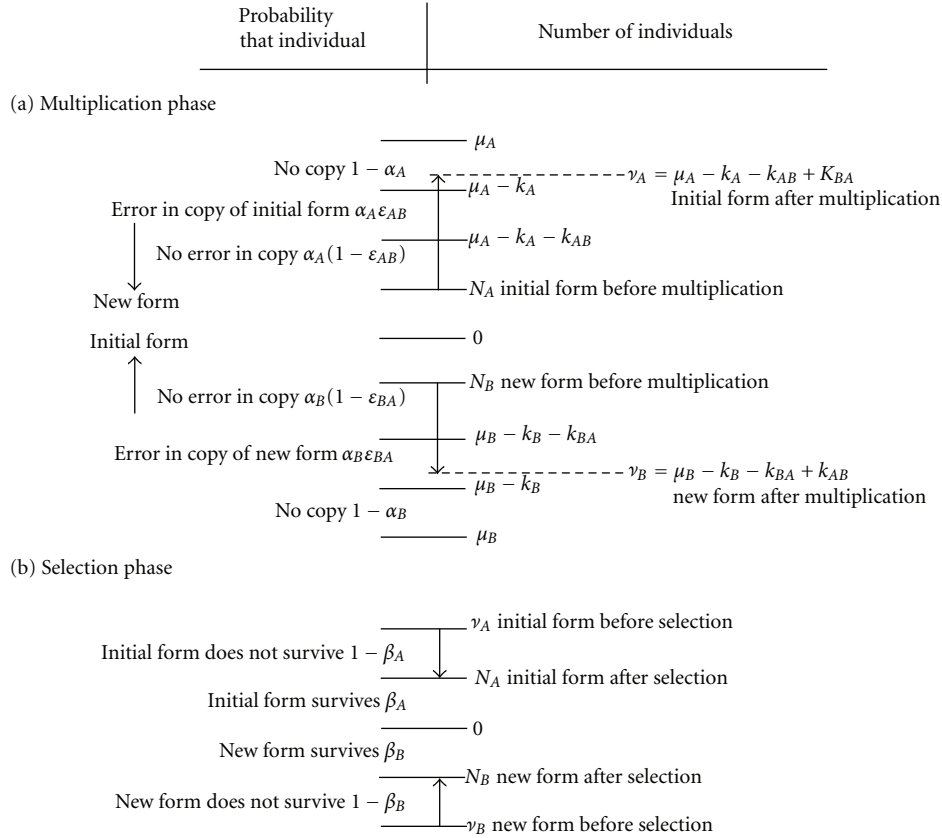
Probability that individual | Number of individuals

(a) Multiplication phase

$\mu_A$

No copy $1-\alpha_A$

$\nu_A = \mu_A - k_A - k_{AB} + K_{BA}$
Initial form after multiplication

$\mu_A - k_A$

Error in copy of initial form $\alpha_A \varepsilon_{AB}$

$\mu_A - k_A - k_{AB}$

No error in copy $\alpha_A(1-\varepsilon_{AB})$

New form

$N_A$ initial form before multiplication

0

Initial form

$N_B$ new form before multiplication

No error in copy $\alpha_B(1-\varepsilon_{BA})$

$\mu_B - k_B - k_{BA}$

Error in copy of new form $\alpha_B \varepsilon_{BA}$

$\nu_B = \mu_B - k_B - k_{BA} + k_{AB}$
new form after multiplication

$\mu_B - k_B$

No copy $1-\alpha_B$

$\mu_B$

(b) Selection phase

$\nu_A$ initial form before selection

Initial form does not survive $1-\beta_A$

$N_A$ initial form after selection

Initial form survives $\beta_A$

0

New form survives $\beta_B$

$N_B$ new form after selection

New form does not survive $1-\beta_B$

$\nu_B$ new form before selection